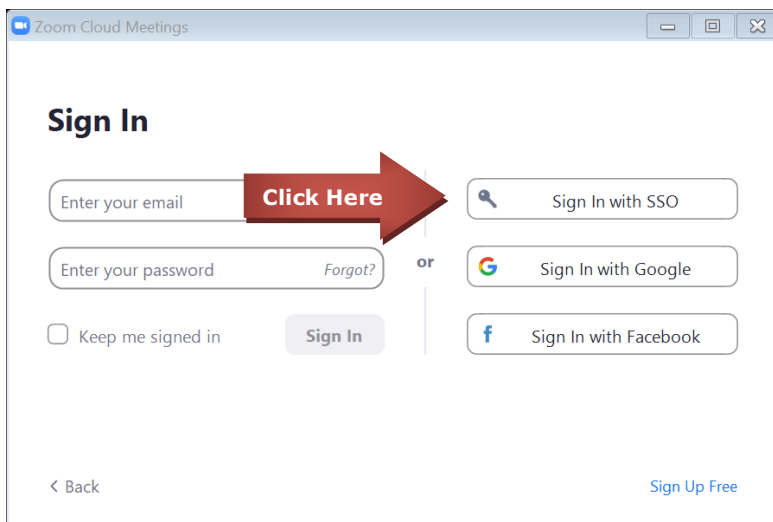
Zoom Cloud Meetings

Sign In

Enter your email

Click Here

Enter your password Forgot?

Keep me signed in

Sign In

or

Sign In with SSO

Sign In with Google

Sign In with Facebook

< Back

Sign Up Free